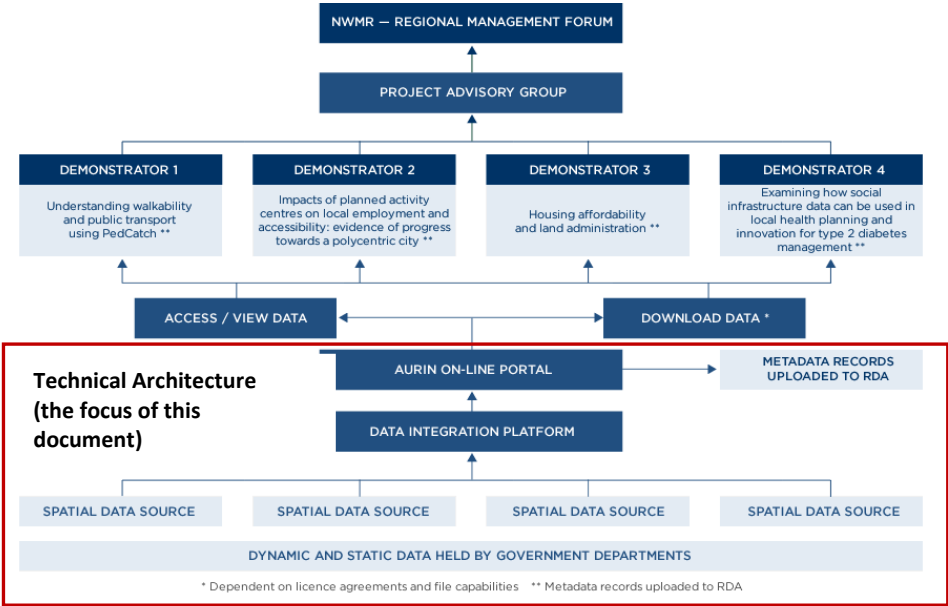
NWMR — REGIONAL MANAGEMENT FORUM

PROJECT ADVISORY GROUP

DEMONSTRATOR 1

Understanding walkability and public transport using PedCatch **

DEMONSTRATOR 2

Impacts of planned activity centres on local employment and accessibility: evidence of progress towards a polycentric city **

DEMONSTRATOR 3

Housing affordability and land administration **

DEMONSTRATOR 4

Examining how social infrastructure data can be used in local health planning and innovation for type 2 diabetes management **

ACCESS / VIEW DATA

DOWNLOAD DATA *

Technical Architecture (the focus of this document)

AURIN ON-LINE PORTAL

METADATA RECORDS UPLOADED TO RDA

DATA INTEGRATION PLATFORM

SPATIAL DATA SOURCE

SPATIAL DATA SOURCE

SPATIAL DATA SOURCE

SPATIAL DATA SOURCE

DYNAMIC AND STATIC DATA HELD BY GOVERNMENT DEPARTMENTS

* Dependent on licence agreements and file capabilities ** Metadata records uploaded to RDA